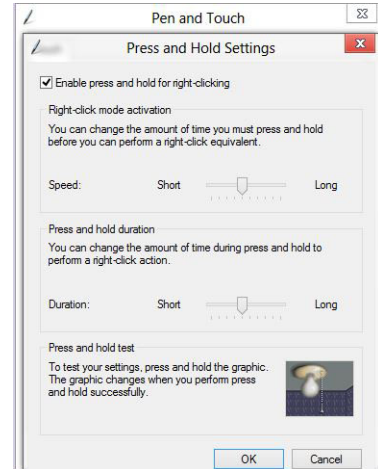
Pen and Touch

Press and Hold Settings

Enable press and hold for right-clicking

Right-click mode activation

You can change the amount of time you must press and hold before you can perform a right-click equivalent.

Speed: Short Long

Press and hold duration

You can change the amount of time during press and hold to perform a right-click action.

Duration: Short Long

Press and hold test

To test your settings, press and hold the graphic. The graphic changes when you perform press and hold successfully.

OK Cancel